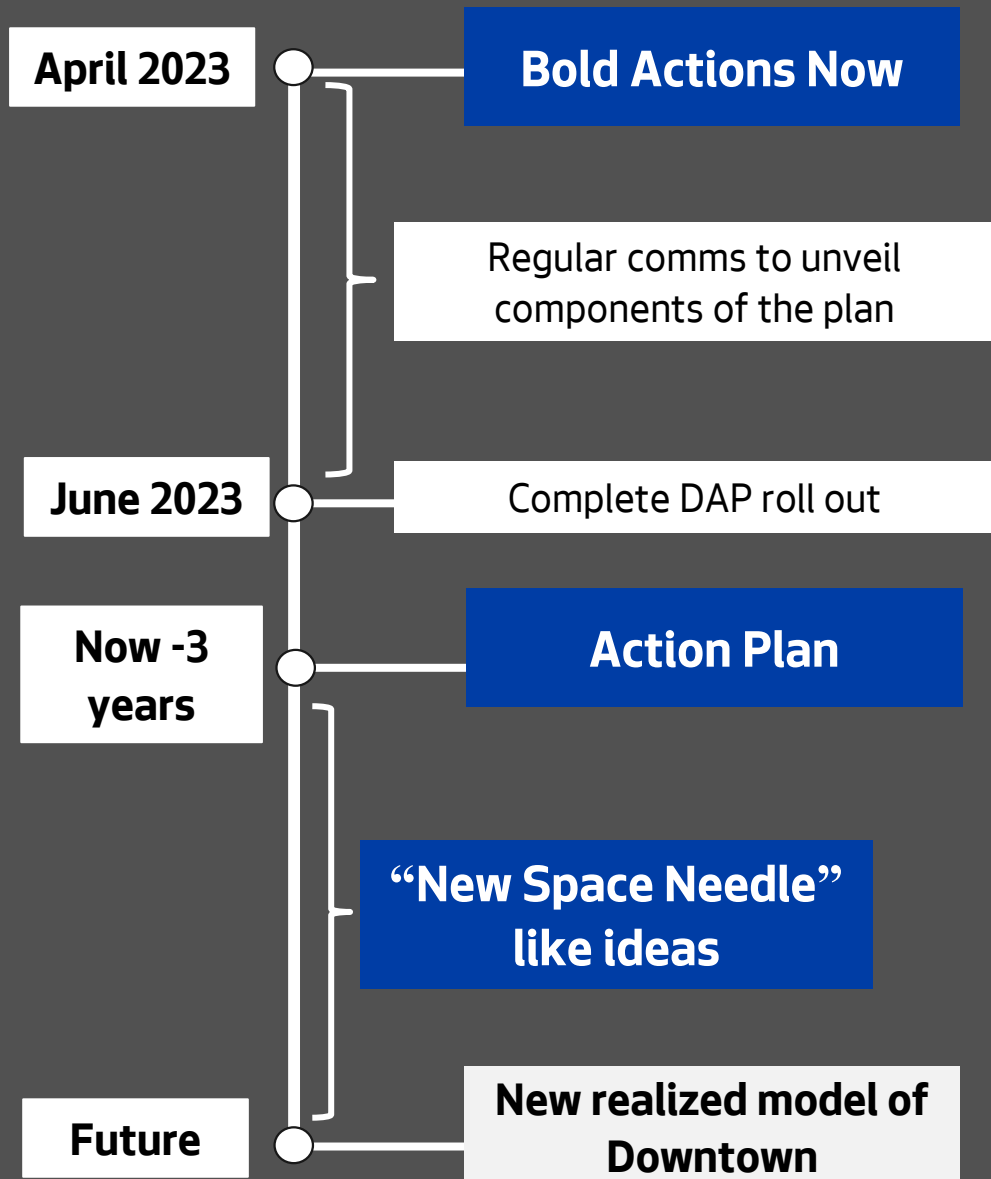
April 2023

Bold Actions Now

Regular comms to unveil components of the plan

June 2023

Complete DAP roll out

Now -3 years

Action Plan

“New Space Needle” like ideas

Future

New realized model of Downtown